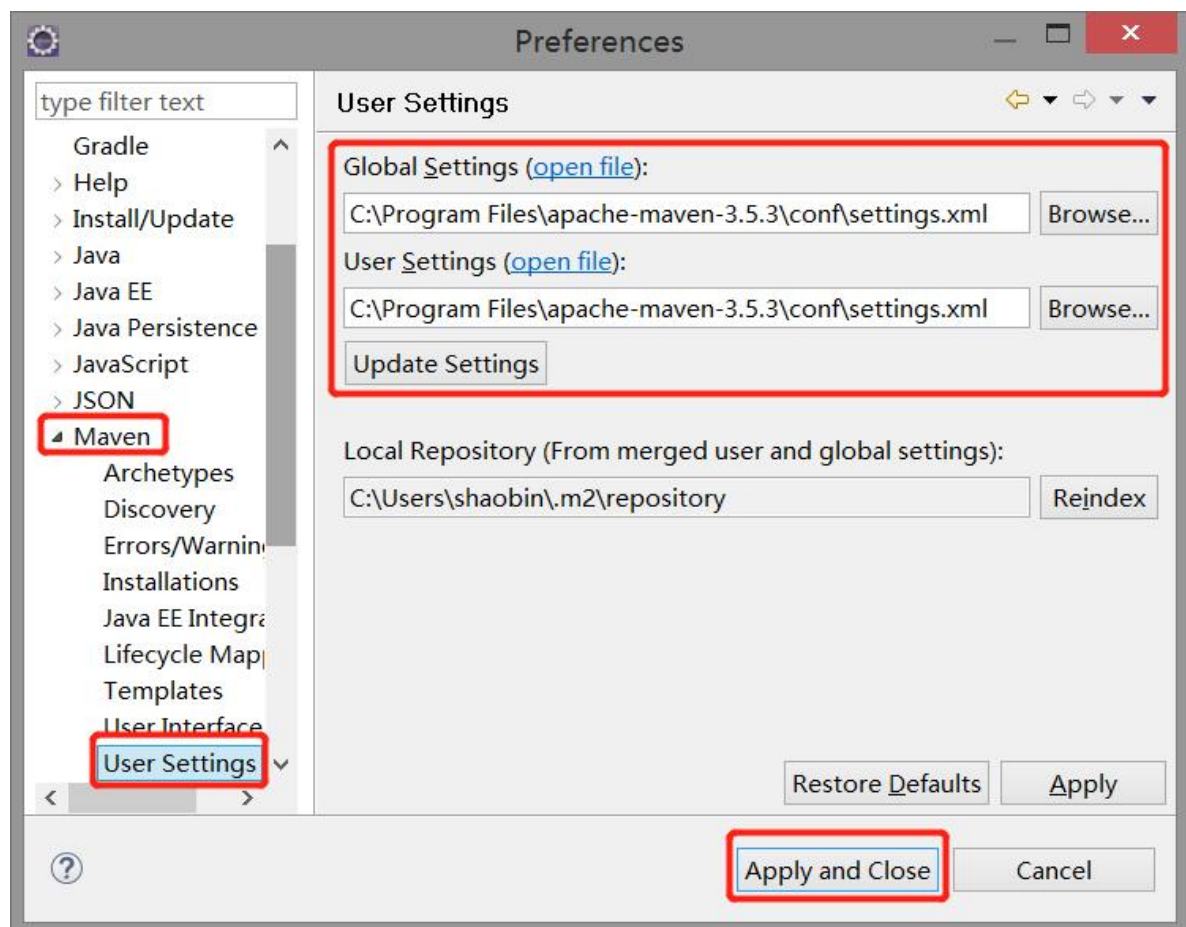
Preferences

type filter text

Gradle
Help
Install/Update
Java
Java EE
Java Persistence
JavaScript
JSON
Maven
Archetypes
Discovery
Errors/Warnin
Installations
Java EE Integra
Lifecycle Mapp
Templates
User Interface
User Settings

User Settings

Global Settings (open file):

C:\Program Files\apache-maven-3.5.3\conf\settings.xml

Browse...

User Settings (open file):

C:\Program Files\apache-maven-3.5.3\conf\settings.xml

Browse...

Update Settings

Local Repository (From merged user and global settings):

C:\Users\shaobin\.m2\repository

Reindex

Restore Defaults

Apply

Apply and Close

Cancel